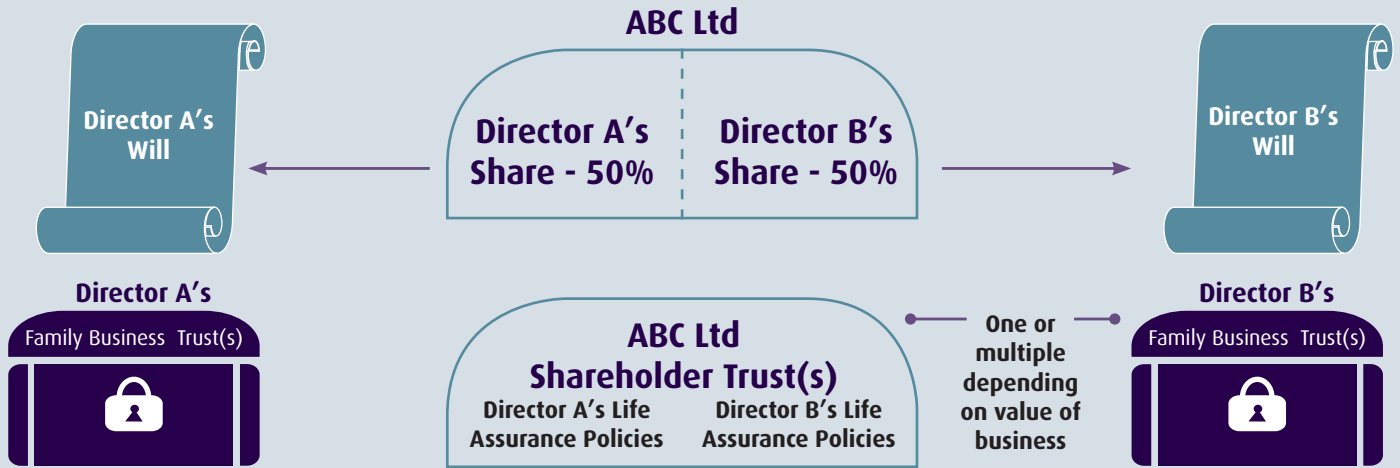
ABC Ltd

Director A's Will

Director A's Share - 50%

Director B's Share - 50%

Director B's Will

Director A's
Family Business Trust(s)

ABC Ltd
Shareholder Trust(s)
Director A's Life Assurance Policies
Director B's Life Assurance Policies

One or multiple depending on value of business

Director B's
Family Business Trust(s)